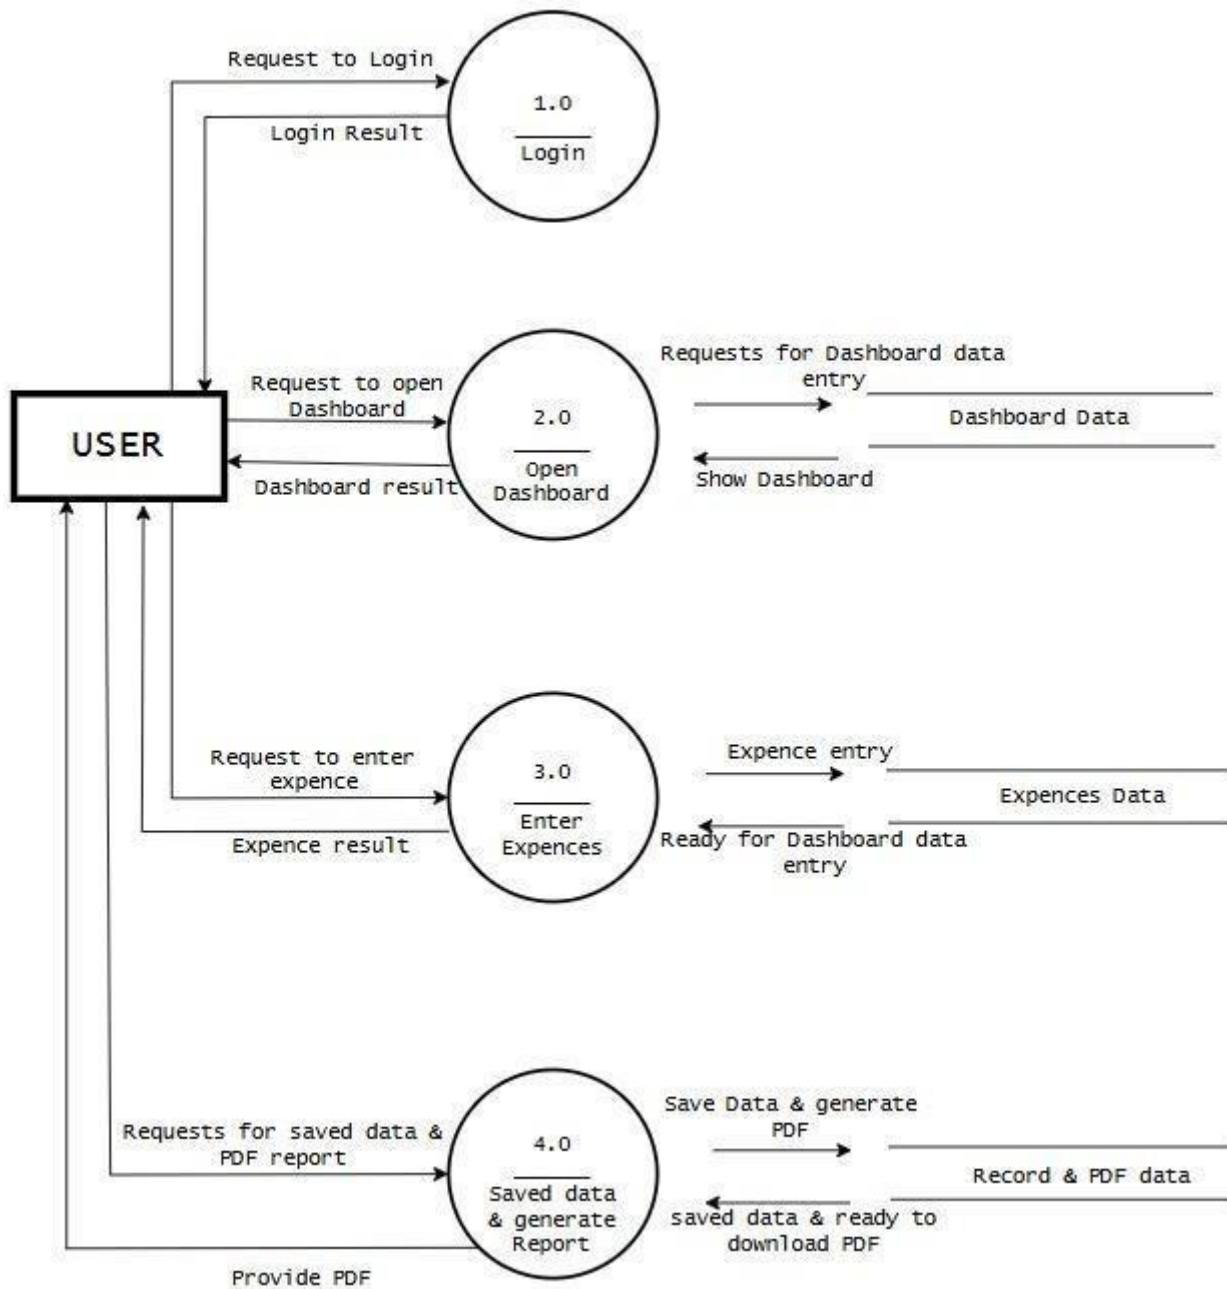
Request to Login

Login Result

1.0

Login

USER

Request to open Dashboard

Dashboard result

2.0

Open Dashboard

Requests for Dashboard data entry

Dashboard Data

Show Dashboard

Request to enter expence

Expence result

3.0

Enter Expences

Expence entry

Expences Data

Ready for Dashboard data entry

Requests for saved data & PDF report

Provide PDF

4.0

Saved data & generate Report

Save Data & generate PDF

Record & PDF data

saved data & ready to download PDF